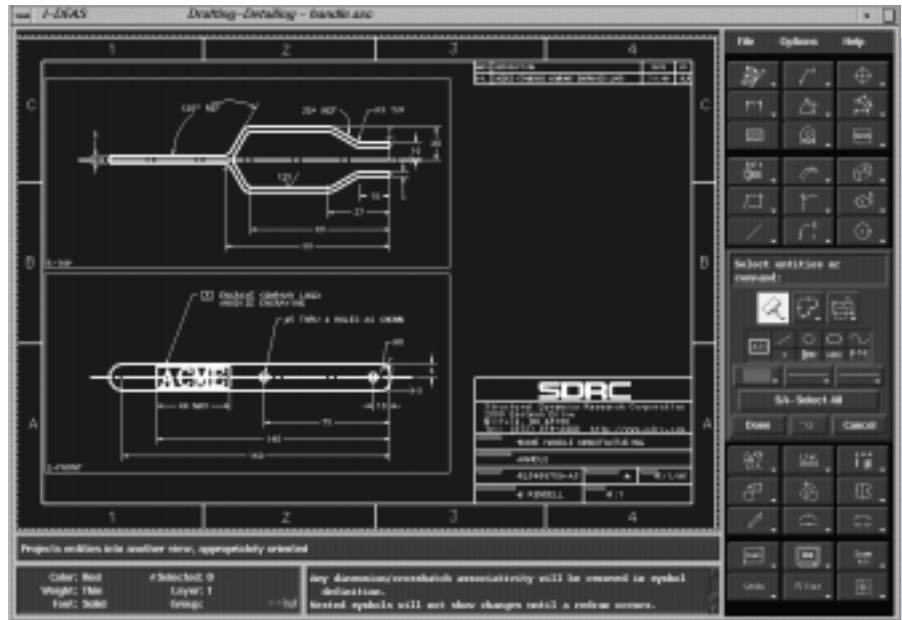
I-DEAS Drafting-Detailing - handle.anc

File Options Help

1 2 3 4

C

B

A

1 2 3 4

C

B

A

130° REF

30° REF

R5 TYP

120°

ACME

SDRC

Structural Dynamics Research Corporation
2000 Eastman Drive
Milford, OH 45150

HANDLE

Select entities or command:

S/A-Select All

Done

Cancel

Projects entities into another view, appropriately oriented

Color: Red
Weight: Thin
Font: Solid

# Selected: 0
Layer: 1
Group:

Any dimension/crosshatch associativity will be removed in symbol definition.
Nested symbols will not show changes until a redraw occurs.